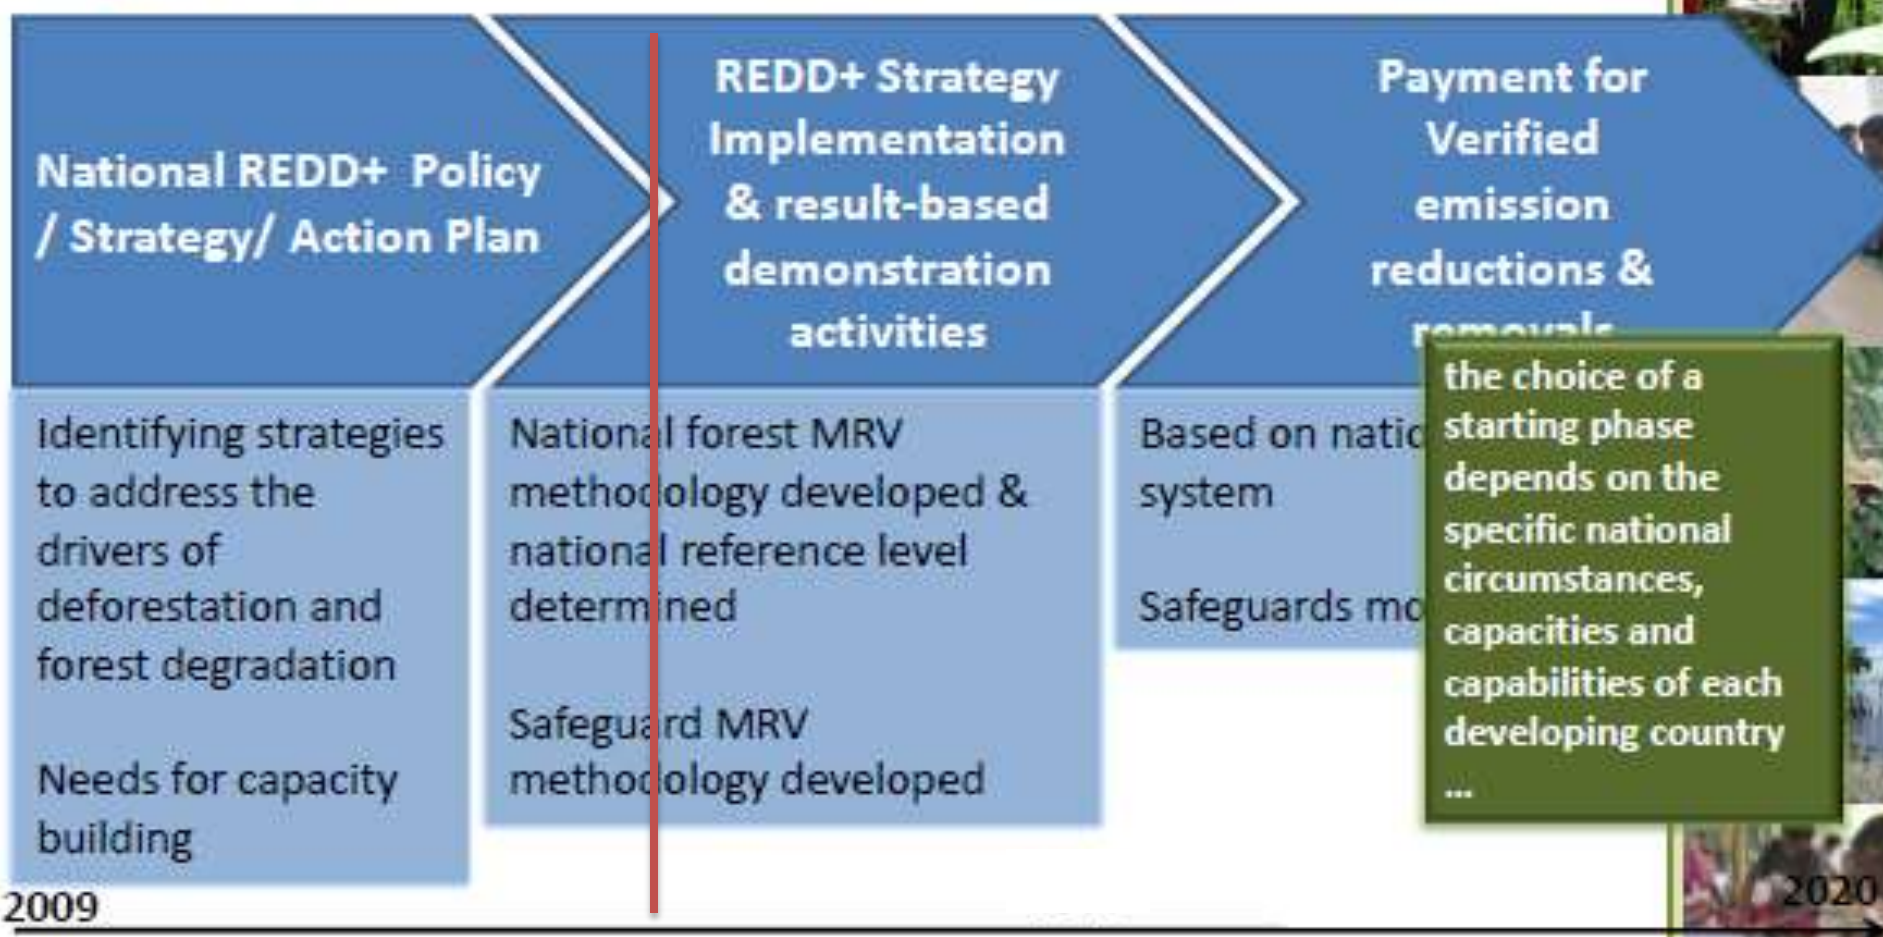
National REDD+ Policy / Strategy/ Action Plan

REDD+ Strategy Implementation & result-based demonstration activities

Payment for Verified emission reductions & removals

Identifying strategies to address the drivers of deforestation and forest degradation

Needs for capacity building

National forest MRV methodology developed & national reference level determined

Safeguard MRV methodology developed

Based on natio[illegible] system

Safeguards mo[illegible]

the choice of a starting phase depends on the specific national circumstances, capacities and capabilities of each developing country ...

2009

2020